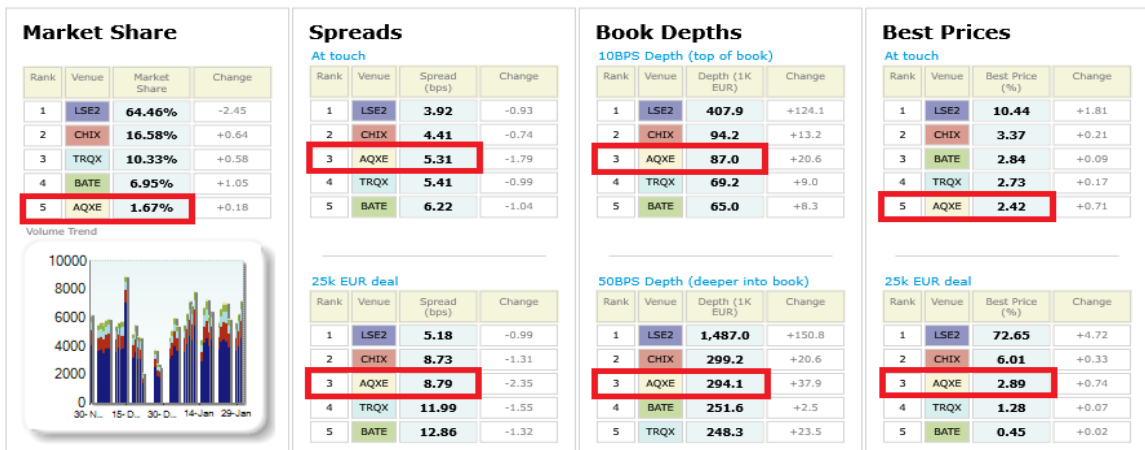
**Market Share**

| Rank | Venue | Market Share | Change |
|---|---|---|---|
| 1 | LSE2 | 64.46% | -2.45 |
| 2 | CHIX | 16.58% | +0.64 |
| 3 | TRQX | 10.33% | +0.58 |
| 4 | BATE | 6.95% | +1.05 |
| 5 | AQXE | 1.67% | +0.18 |

Volume Trend

10000
8000
6000
4000
2000
0
30-N... 15-D... 30-D... 14-Jan 29-Jan

**Spreads**

At touch

| Rank | Venue | Spread (bps) | Change |
|---|---|---|---|
| 1 | LSE2 | 3.92 | -0.93 |
| 2 | CHIX | 4.41 | -0.74 |
| 3 | AQXE | 5.31 | -1.79 |
| 4 | TRQX | 5.41 | -0.99 |
| 5 | BATE | 6.22 | -1.04 |

25k EUR deal

| Rank | Venue | Spread (bps) | Change |
|---|---|---|---|
| 1 | LSE2 | 5.18 | -0.99 |
| 2 | CHIX | 8.73 | -1.31 |
| 3 | AQXE | 8.79 | -2.35 |
| 4 | TRQX | 11.99 | -1.55 |
| 5 | BATE | 12.86 | -1.32 |

**Book Depths**

10BPS Depth (top of book)

| Rank | Venue | Depth (1K EUR) | Change |
|---|---|---|---|
| 1 | LSE2 | 407.9 | +124.1 |
| 2 | CHIX | 94.2 | +13.2 |
| 3 | AQXE | 87.0 | +20.6 |
| 4 | TRQX | 69.2 | +9.0 |
| 5 | BATE | 65.0 | +8.3 |

50BPS Depth (deeper into book)

| Rank | Venue | Depth (1K EUR) | Change |
|---|---|---|---|
| 1 | LSE2 | 1,487.0 | +150.8 |
| 2 | CHIX | 299.2 | +20.6 |
| 3 | AQXE | 294.1 | +37.9 |
| 4 | BATE | 251.6 | +2.5 |
| 5 | TRQX | 248.3 | +23.5 |

**Best Prices**

At touch

| Rank | Venue | Best Price (%) | Change |
|---|---|---|---|
| 1 | LSE2 | 10.44 | +1.81 |
| 2 | CHIX | 3.37 | +0.21 |
| 3 | BATE | 2.84 | +0.09 |
| 4 | TRQX | 2.73 | +0.17 |
| 5 | AQXE | 2.42 | +0.71 |

25k EUR deal

| Rank | Venue | Best Price (%) | Change |
|---|---|---|---|
| 1 | LSE2 | 72.65 | +4.72 |
| 2 | CHIX | 6.01 | +0.33 |
| 3 | AQXE | 2.89 | +0.74 |
| 4 | TRQX | 1.28 | +0.07 |
| 5 | BATE | 0.45 | +0.02 |